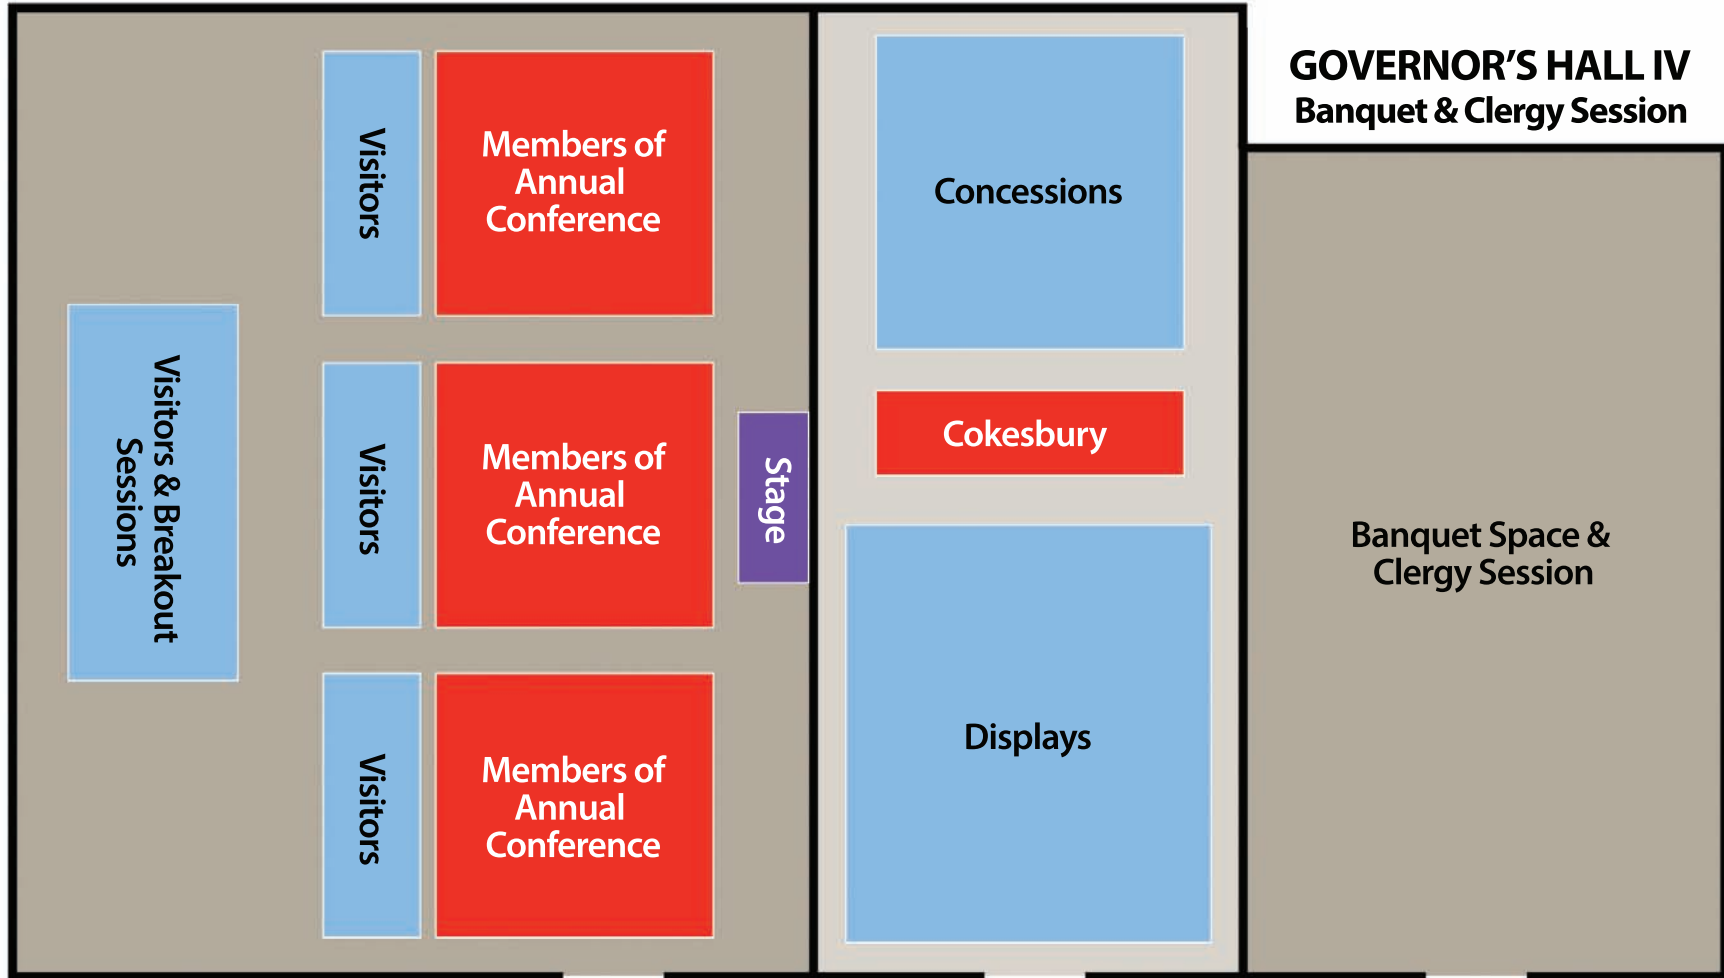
GOVERNOR'S HALL IV
Banquet & Clergy Session

Visitors & Breakout Sessions

Visitors

Members of Annual Conference

Visitors

Members of Annual Conference

Visitors

Members of Annual Conference

Stage

Concessions

Cokesbury

Displays

Banquet Space & Clergy Session